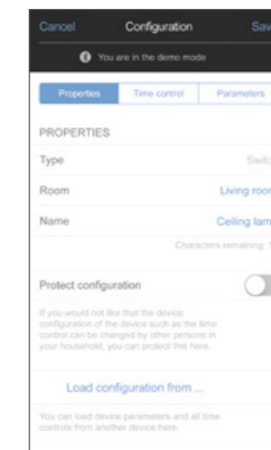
Cancel Configuration Sav

You are in the demo mode

Properties Time control Parameters

PROPERTIES

Type Switc

Room Living roo

Name Ceiling lam

Characters remaining: 1

Protect configuration

If you would not like that the device configuration of the device such as the time control can be changed by other persons in your household, you can protect this here.

Load configuration from ...

You can load device parameters and all time controls from another device here.